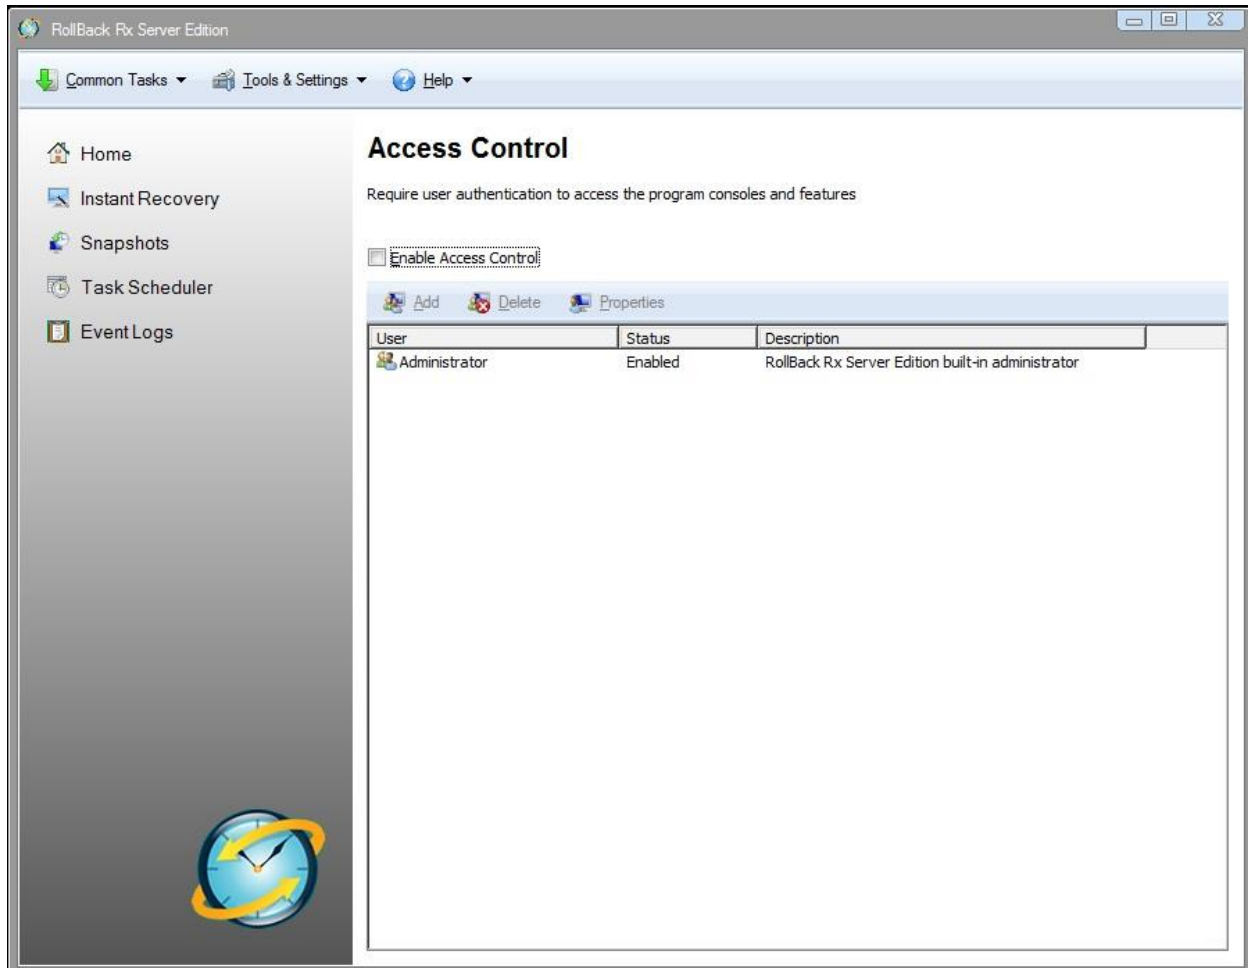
RollBack Rx Server Edition

Common Tasks ▾ Tools & Settings ▾ Help ▾

Home
Instant Recovery
Snapshots
Task Scheduler
Event Logs

Access Control

Require user authentication to access the program consoles and features

Enable Access Control

Add Delete Properties

| User | Status | Description |
|---|---|---|
| Administrator | Enabled | RollBack Rx Server Edition built-in administrator |